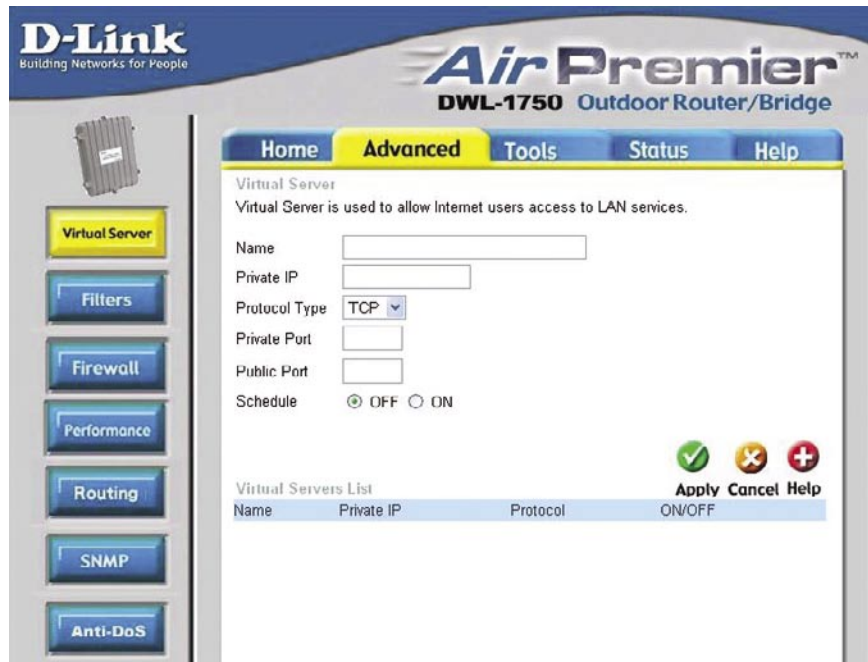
D-Link
Building Networks for People

AirPremier™
DWL-1750 Outdoor Router/Bridge

Home Advanced Tools Status Help

Virtual Server
Filters
Firewall
Performance
Routing
SNMP
Anti-DoS

Virtual Server
Virtual Server is used to allow Internet users access to LAN services.

Name
Private IP
Protocol Type TCP
Private Port
Public Port
Schedule OFF ON

Apply Cancel Help

Virtual Servers List

| Name | Private IP | Protocol | ON/OFF |
|---|---|---|---|